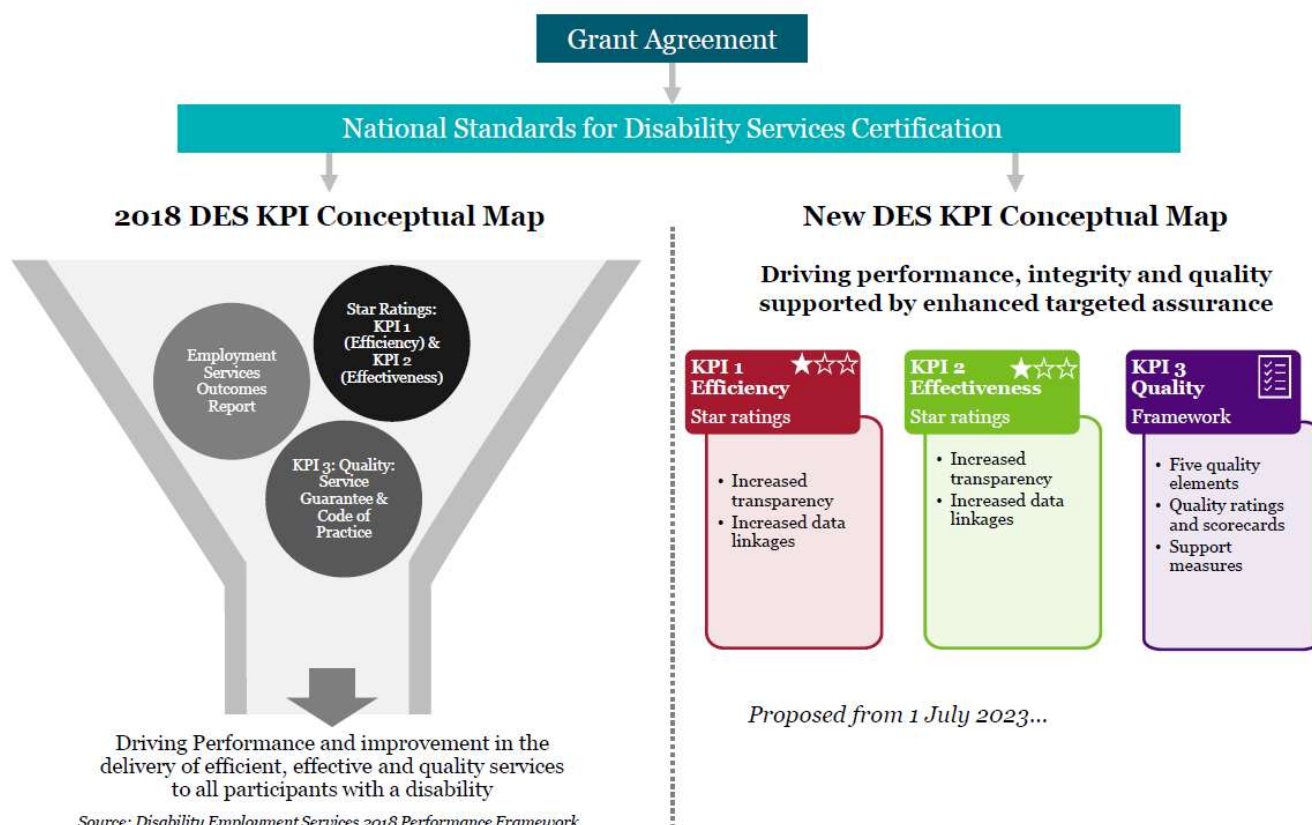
Grant Agreement

National Standards for Disability Services Certification

2018 DES KPI Conceptual Map

Employment Services Outcomes Report

Star Ratings: KPI 1 (Efficiency) & KPI 2 (Effectiveness)

KPI 3: Quality: Service Guarantee & Code of Practice

Driving Performance and improvement in the delivery of efficient, effective and quality services to all participants with a disability

Source: Disability Employment Services 2018 Performance Framework

New DES KPI Conceptual Map

Driving performance, integrity and quality supported by enhanced targeted assurance

KPI 1 Efficiency
Star ratings

- Increased transparency
- Increased data linkages

KPI 2 Effectiveness
Star ratings

- Increased transparency
- Increased data linkages

KPI 3 Quality
Framework

- Five quality elements
- Quality ratings and scorecards
- Support measures

Proposed from 1 July 2023...